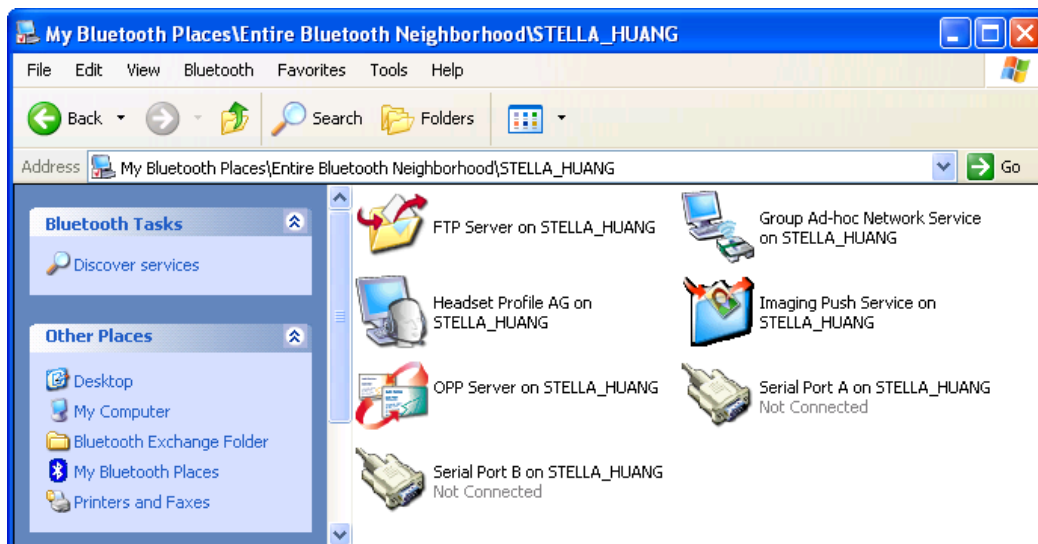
My Bluetooth Places\Entire Bluetooth Neighborhood\STELLA_HUANG

File Edit View Bluetooth Favorites Tools Help

Back Search Folders

Address My Bluetooth Places\Entire Bluetooth Neighborhood\STELLA_HUANG Go

Bluetooth Tasks

Discover services

Other Places

Desktop
My Computer
Bluetooth Exchange Folder
My Bluetooth Places
Printers and Faxes

FTP Server on STELLA_HUANG

Group Ad-hoc Network Service on STELLA_HUANG

Headset Profile AG on STELLA_HUANG

Imaging Push Service on STELLA_HUANG

OPP Server on STELLA_HUANG

Serial Port A on STELLA_HUANG
Not Connected

Serial Port B on STELLA_HUANG
Not Connected